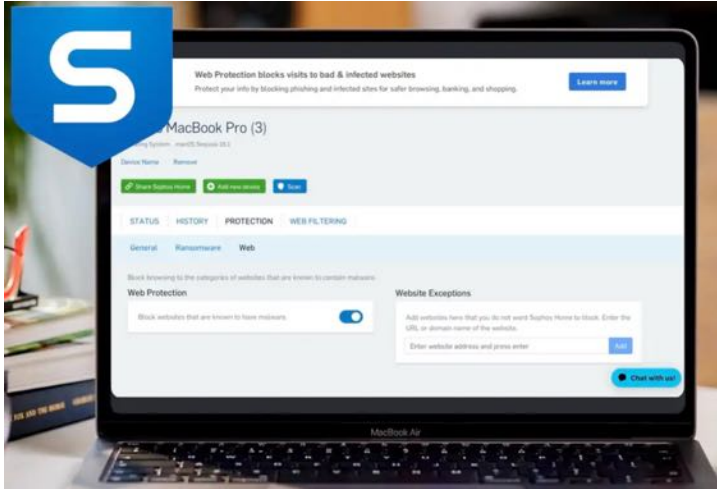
Web Protection blocks visits to bad & infected websites

Protect your info by blocking phishing and infected sites for safer browsing, banking, and shopping.

Learn more

MacBook Pro (3)

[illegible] System · macOS Sequoia 15.1

Device Name · Remove

Share Sophos Home

Add new device

Scan

STATUS HISTORY PROTECTION WEB FILTERING

General Ransomware Web

Block browsing to the categories of websites that are known to contain malware.

Web Protection

Block websites that are known to have malware.

Website Exceptions

Add websites here that you do not want Sophos Home to block. Enter the URL or domain name of the website.

Enter website address and press enter

Add

Chat with us!

MacBook Air